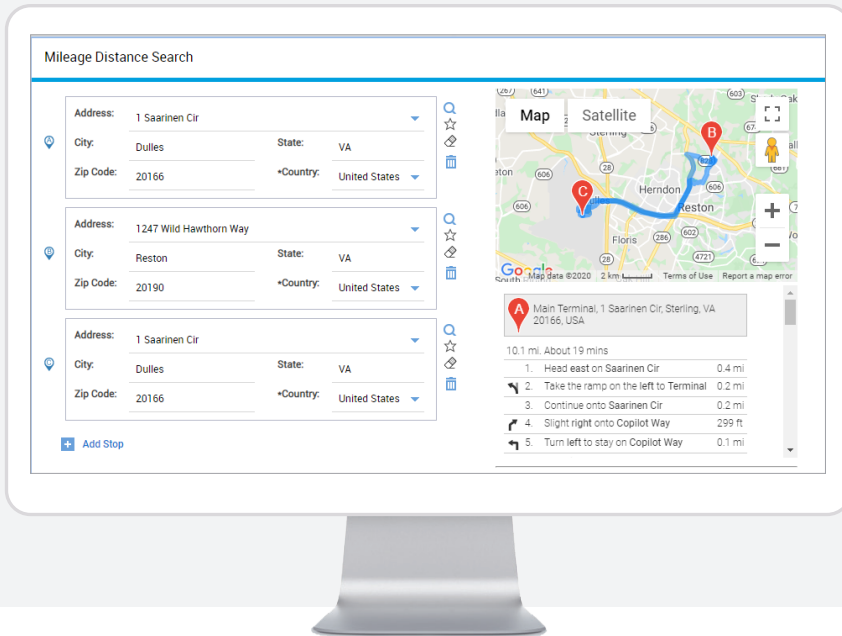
Mileage Distance Search

Address: 1 Saarinen Cir
City: Dulles
State: VA
Zip Code: 20166
*Country: United States

Address: 1247 Wild Hawthorn Way
City: Reston
State: VA
Zip Code: 20190
*Country: United States

Address: 1 Saarinen Cir
City: Dulles
State: VA
Zip Code: 20166
*Country: United States

Add Stop

Map Satellite

B
C
Herndon
Reston
Floris
Sterling
Google
Map data ©2020 2 km Terms of Use Report a map error

A Main Terminal, 1 Saarinen Cir, Sterling, VA 20166, USA

10.1 mi. About 19 mins

| | | |
|---|---|---|
| 1. | Head east on Saarinen Cir | 0.4 mi |
| 2. | Take the ramp on the left to Terminal | 0.2 mi |
| 3. | Continue onto Saarinen Cir | 0.2 mi |
| 4. | Slight right onto Copilot Way | 299 ft |
| 5. | Turn left to stay on Copilot Way | 0.1 mi |